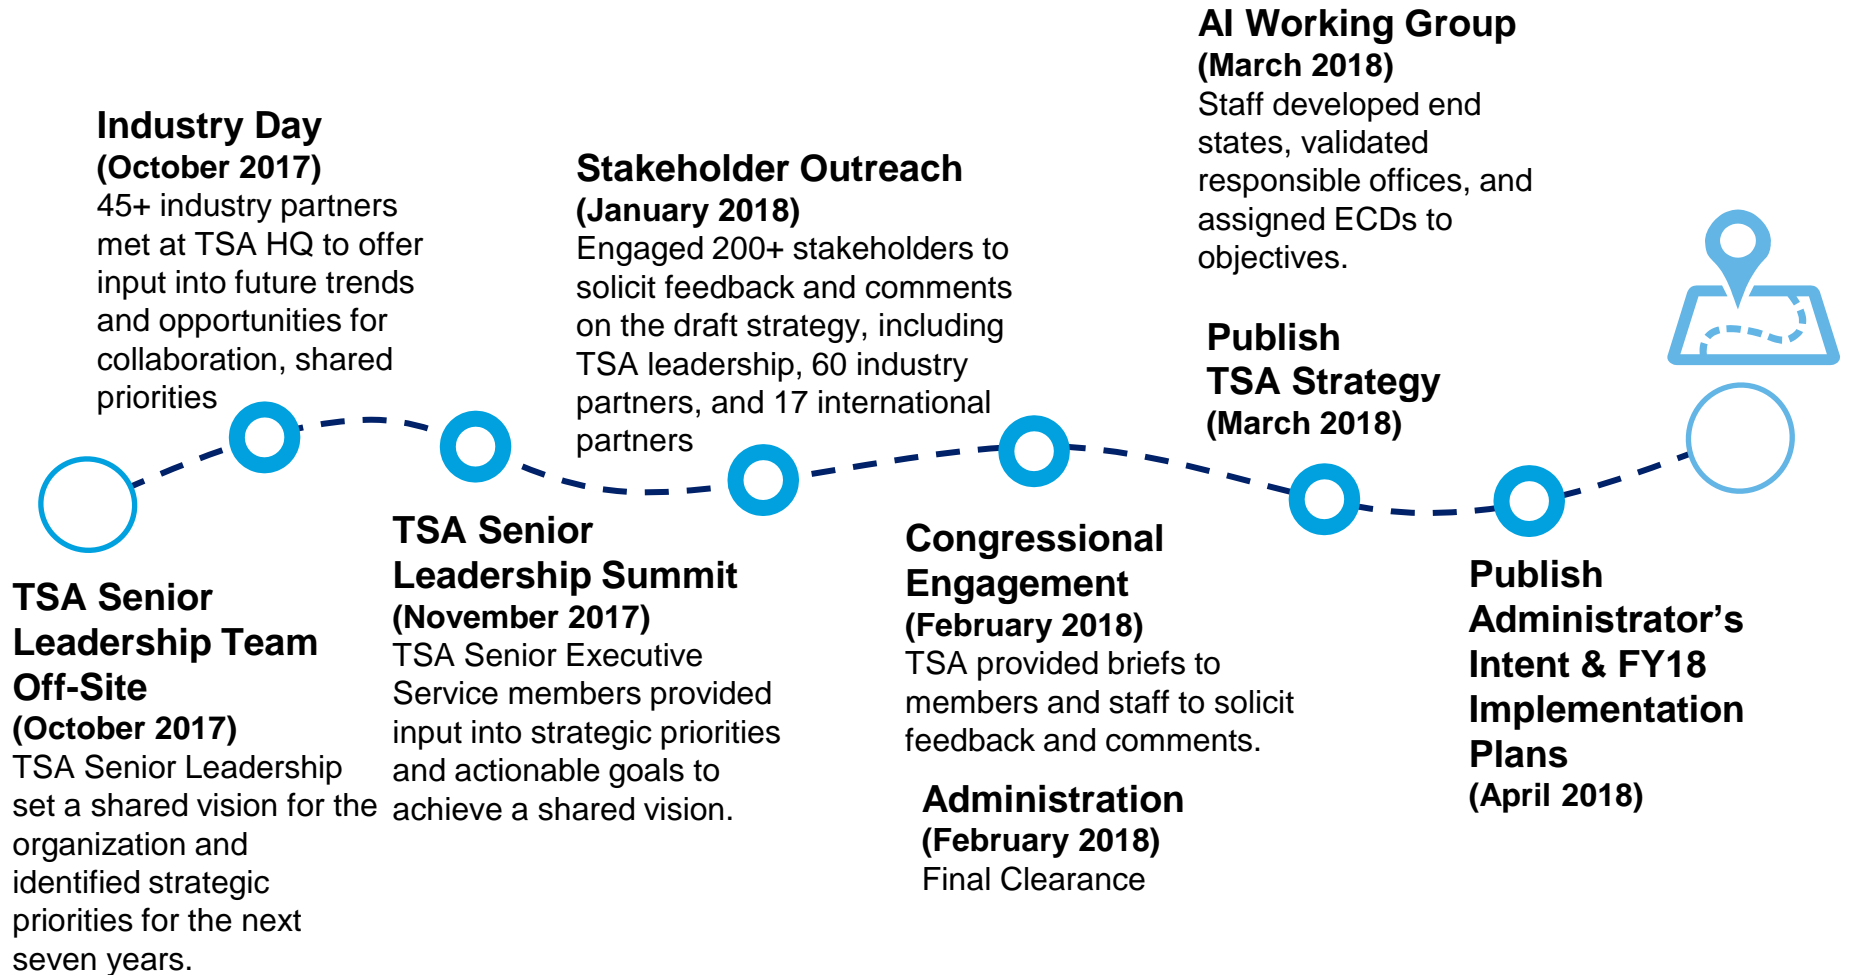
TSA Senior Leadership Team Off-Site
(October 2017)
TSA Senior Leadership set a shared vision for the organization and identified strategic priorities for the next seven years.

Industry Day
(October 2017)
45+ industry partners met at TSA HQ to offer input into future trends and opportunities for collaboration, shared priorities

TSA Senior Leadership Summit
(November 2017)
TSA Senior Executive Service members provided input into strategic priorities and actionable goals to achieve a shared vision.

Stakeholder Outreach
(January 2018)
Engaged 200+ stakeholders to solicit feedback and comments on the draft strategy, including TSA leadership, 60 industry partners, and 17 international partners

Congressional Engagement
(February 2018)
TSA provided briefs to members and staff to solicit feedback and comments.

Administration
(February 2018)
Final Clearance

AI Working Group
(March 2018)
Staff developed end states, validated responsible offices, and assigned ECDs to objectives.

Publish TSA Strategy
(March 2018)

Publish Administrator's Intent & FY18 Implementation Plans
(April 2018)